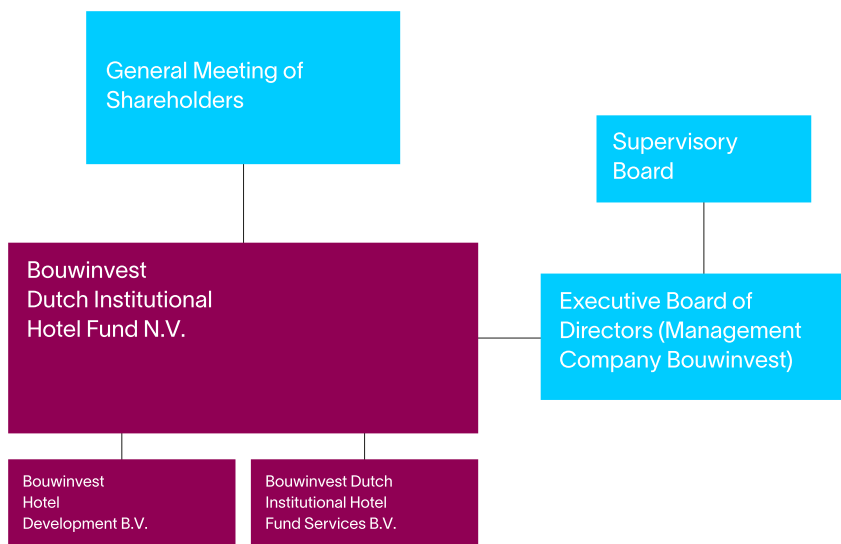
General Meeting of Shareholders

Supervisory Board

Bouwinvest Dutch Institutional Hotel Fund N.V.

Executive Board of Directors (Management Company Bouwinvest)

Bouwinvest Hotel Development B.V.

Bouwinvest Dutch Institutional Hotel Fund Services B.V.